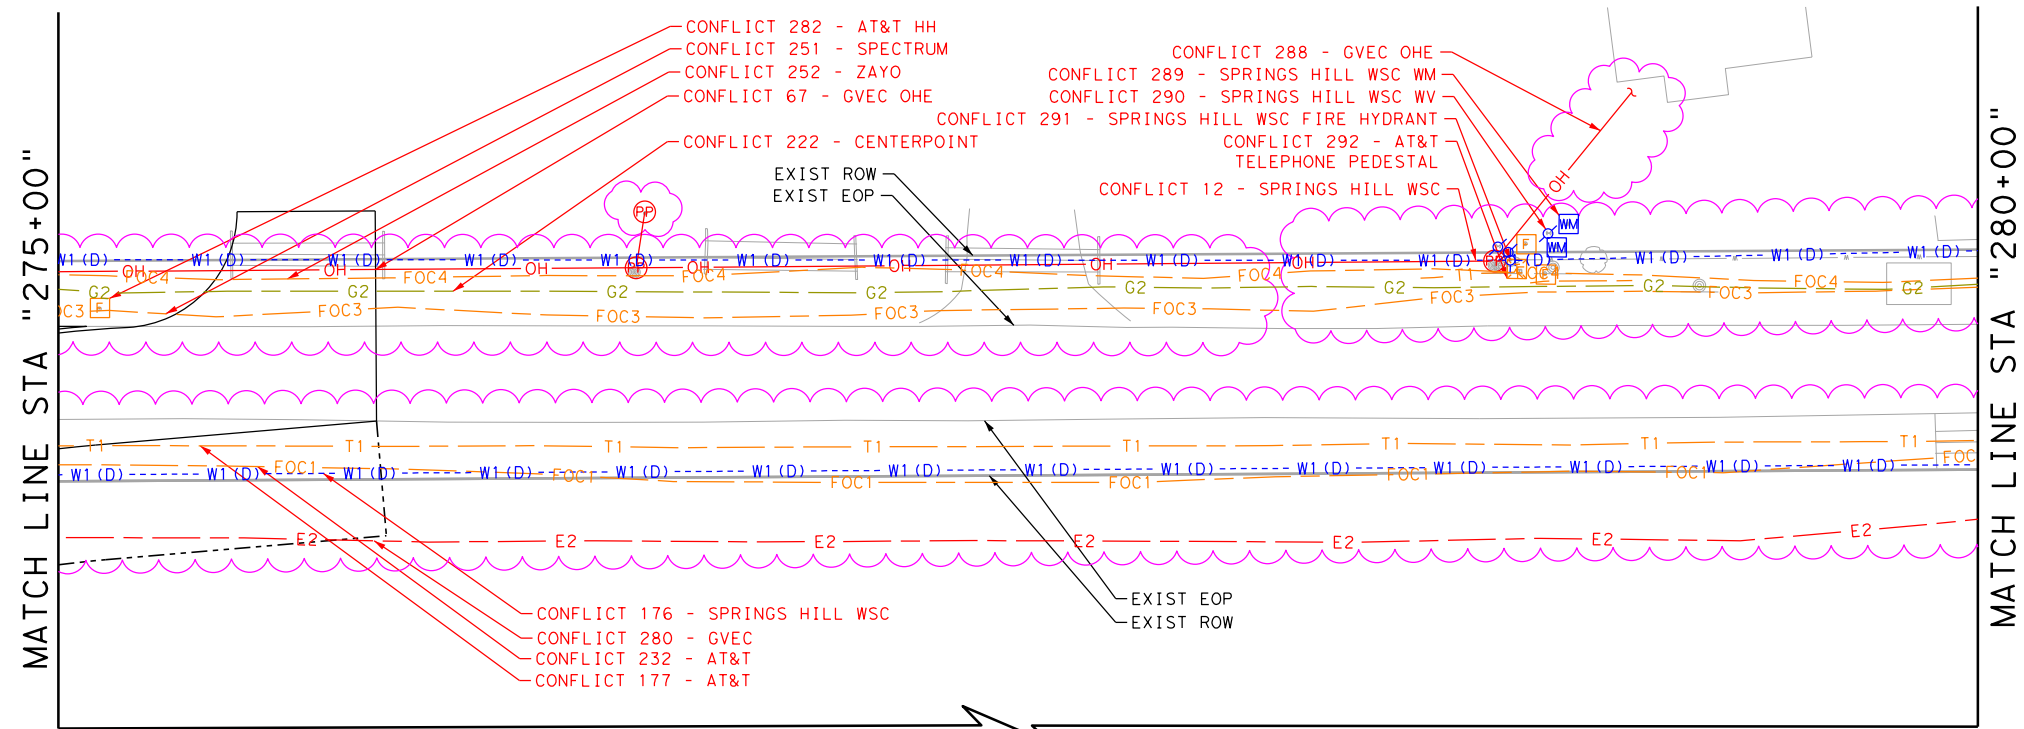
MATCH LINE STA "275+00"

MATCH LINE STA "280+00"

CONFLICT 282 - AT&T HH
CONFLICT 251 - SPECTRUM
CONFLICT 252 - ZAYO
CONFLICT 67 - GVEC OHE
CONFLICT 222 - CENTERPOINT

EXIST ROW
EXIST EOP

CONFLICT 288 - GVEC OHE
CONFLICT 289 - SPRINGS HILL WSC WM
CONFLICT 290 - SPRINGS HILL WSC WV
CONFLICT 291 - SPRINGS HILL WSC FIRE HYDRANT
CONFLICT 292 - AT&T TELEPHONE PEDESTAL
CONFLICT 12 - SPRINGS HILL WSC

PP
OH
WM
WM
F
F

W1 (D) W1 (D) W1 (D) W1 (D) W1 (D) W1 (D) W1 (D) W1 (D) W1 (D) W1 (D) W1 (D) W1 (D) W1 (D) W1 (D)
OH OH OH OH OH OH OH
FOC4 FOC4 FOC4 FOC4 FOC4 FOC4 FOC4 FOC4
G2 G2 G2 G2 G2 G2 G2 G2 G2
FOC3 FOC3 FOC3 FOC3 FOC3 FOC3 FOC3 FOC3
T1

T1 T1 T1 T1 T1 T1 T1 T1 T1
W1 (D) W1 (D) W1 (D) W1 (D) W1 (D) W1 (D) W1 (D) W1 (D) W1 (D) W1 (D) W1 (D) W1 (D) W1 (D) W1 (D)
FOC1 FOC1 FOC1 FOC1 FOC1 FOC1 FOC1 FOC
E2 E2 E2 E2 E2 E2 E2 E2

CONFLICT 176 - SPRINGS HILL WSC
CONFLICT 280 - GVEC
CONFLICT 232 - AT&T
CONFLICT 177 - AT&T

EXIST EOP
EXIST ROW